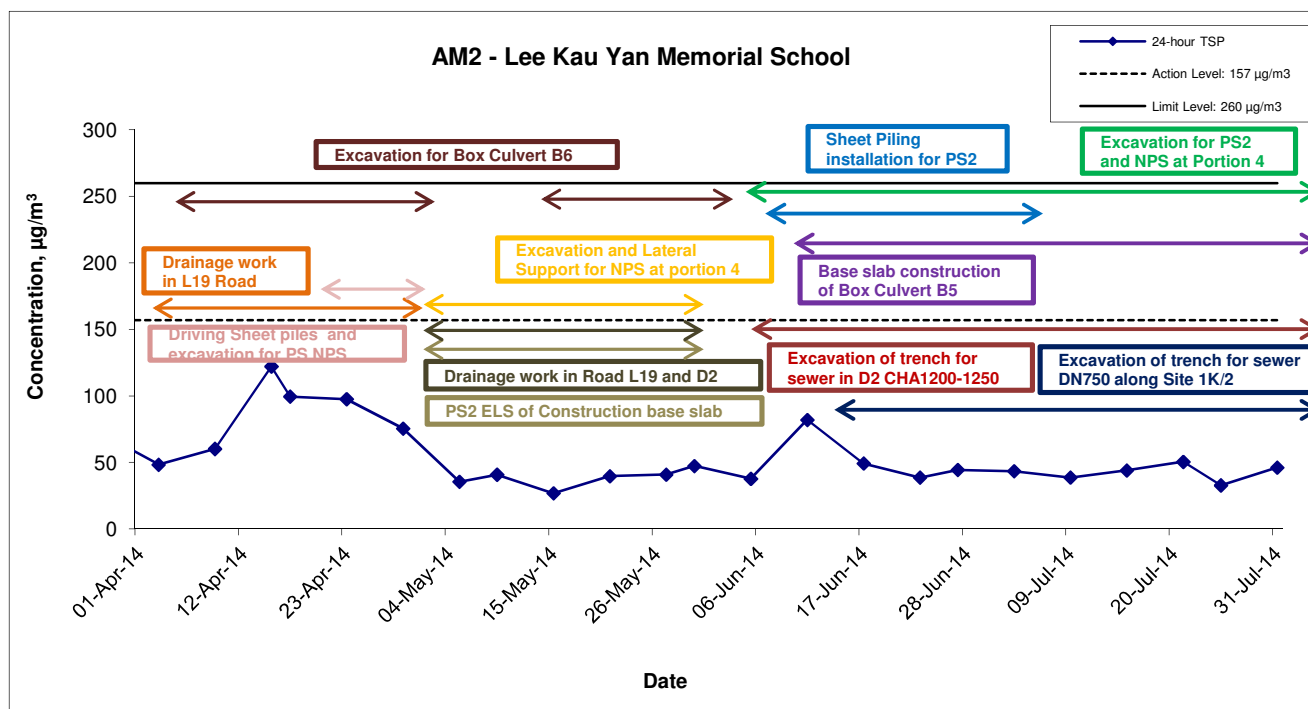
AM2 - Lee Kau Yan Memorial School

24-hour TSP
Action Level: 157 μg/m3
Limit Level: 260 μg/m3

Excavation for Box Culvert B6

Sheet Piling installation for PS2

Excavation for PS2 and NPS at Portion 4

Drainage work in L19 Road

Excavation and Lateral Support for NPS at portion 4

Base slab construction of Box Culvert B5

Driving Sheet piles and excavation for PS NPS

Drainage work in Road L19 and D2

Excavation of trench for sewer in D2 CHA1200-1250

Excavation of trench for sewer DN750 along Site 1K/2

PS2 ELS of Construction base slab

Concentration, $\mu g/m^3$

300
250
200
150
100
50
0

01-Apr-14
12-Apr-14
23-Apr-14
04-May-14
15-May-14
26-May-14
06-Jun-14
17-Jun-14
28-Jun-14
09-Jul-14
20-Jul-14
31-Jul-14

Date